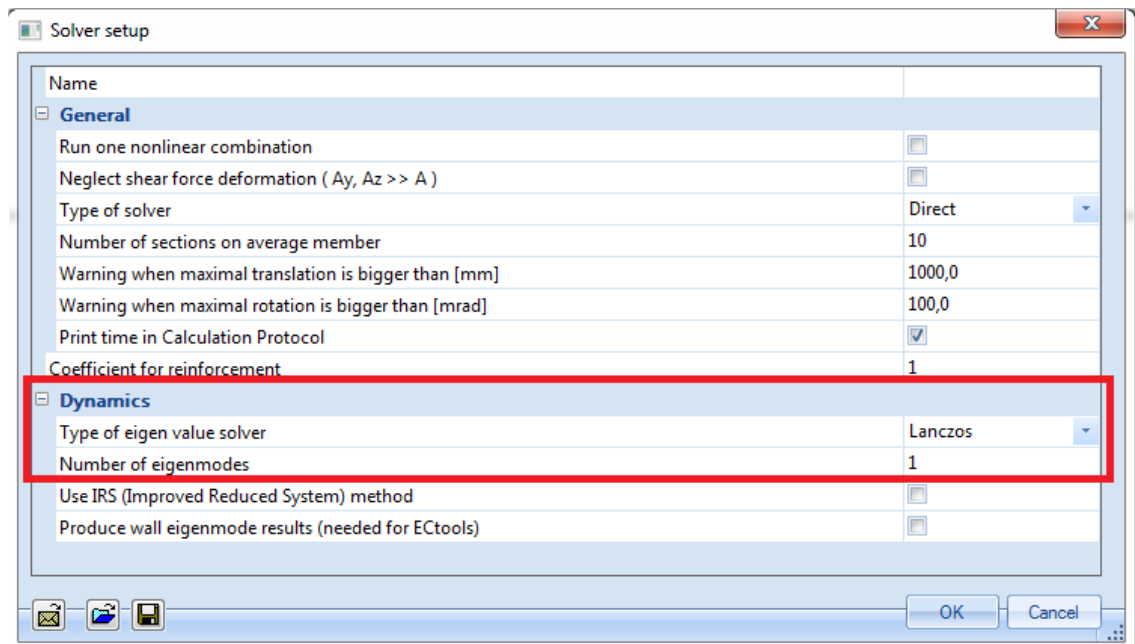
Solver setup

| Name | |
|---|---|
| General | |
| Run one nonlinear combination | |
| Neglect shear force deformation ( Ay, Az >> A ) | |
| Type of solver | Direct |
| Number of sections on average member | 10 |
| Warning when maximal translation is bigger than [mm] | 1000,0 |
| Warning when maximal rotation is bigger than [mrad] | 100,0 |
| Print time in Calculation Protocol | |
| Coefficient for reinforcement | 1 |
| Dynamics | |
| Type of eigen value solver | Lanczos |
| Number of eigenmodes | 1 |
| Use IRS (Improved Reduced System) method | |
| Produce wall eigenmode results (needed for ECtools) | |

OK
Cancel